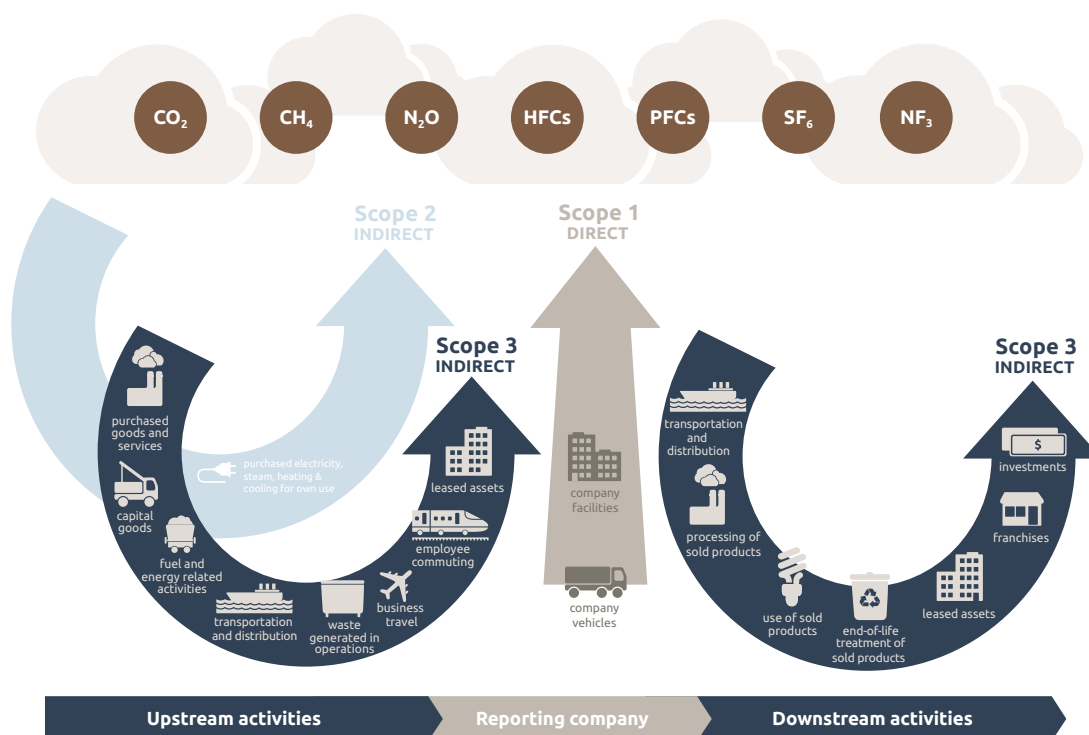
$CO_2$ $CH_4$ $N_2O$ HFCs PFCs $SF_6$ $NF_3$

Scope 2
INDIRECT

Scope 1
DIRECT

Scope 3
INDIRECT

purchased goods and services

purchased electricity, steam, heating & cooling for own use

capital goods

fuel and energy related activities

transportation and distribution

waste generated in operations

business travel

employee commuting

leased assets

company facilities

company vehicles

Scope 3
INDIRECT

transportation and distribution

processing of sold products

use of sold products

end-of-life treatment of sold products

leased assets

franchises

$

investments

Upstream activities

Reporting company

Downstream activities